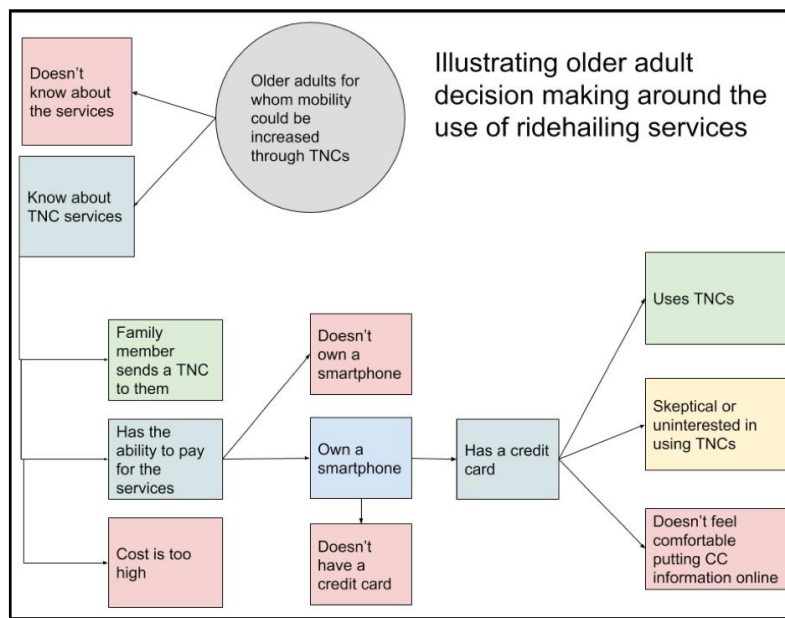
Illustrating older adult decision making around the use of ridehailing services

Older adults for whom mobility could be increased through TNCs

Doesn't know about the services

Know about TNC services

Family member sends a TNC to them

Has the ability to pay for the services

Cost is too high

Doesn't own a smartphone

Own a smartphone

Doesn't have a credit card

Has a credit card

Uses TNCs

Skeptical or uninterested in using TNCs

Doesn't feel comfortable putting CC information online